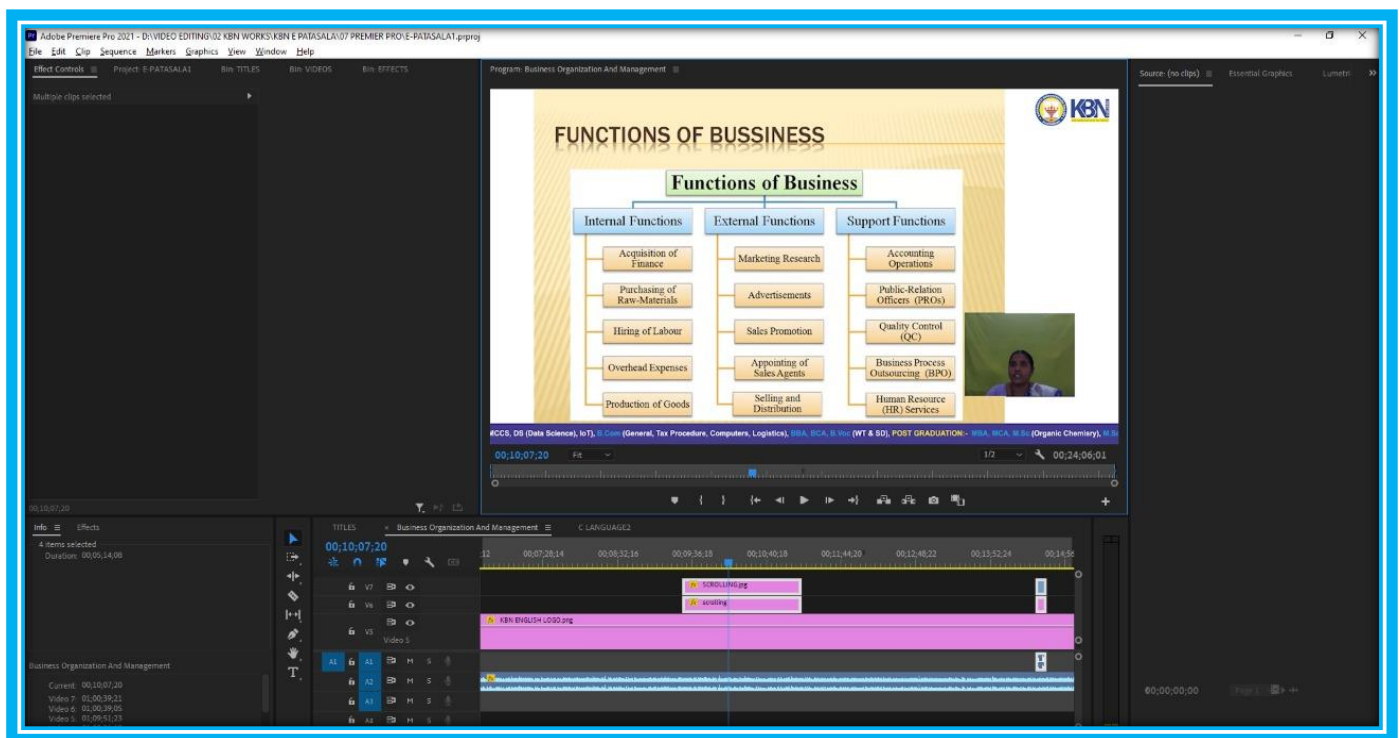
Adobe Premiere Pro 2021 - D:\VIDEO EDITING\02 KBN WORKS\KBN E PATASALA\07 PREMIER PRO\E-PATASALA1.prproj

File Edit Clip Sequence Markers Graphics View Window Help

Effect Controls ≡ Project: E-PATASALA1 Bin: TITLES Bin: VIDEOS Bin: EFFECTS

Multiple clips selected

Program: Business Organization And Management ≡

FUNCTIONS OF BUSSINESS

KBN

Functions of Business

| Internal Functions | External Functions | Support Functions |
|---|---|---|
| Acquisition of Finance | Marketing Research | Accounting Operations |
| Purchasing of Raw-Materials | Advertisements | Public-Relation Officers (PROs) |
| Hiring of Labour | Sales Promotion | Quality Control (QC) |
| Overhead Expenses | Appointing of Sales Agents | Business Process Outsourcing (BPO) |
| Production of Goods | Selling and Distribution | Human Resource (HR) Services |

MCCS, DS (Data Science), IoT), B.Com (General, Tax Procedure, Computers, Logistics), BBA, BCA, B.Voc (WT & SD), POST GRADUATION:- MBA, MCA, M.Sc (Organic Chemistry), M.Sc

00;10;07;20 Fit 1/2 00;24;06;01

Source: (no clips) ≡ Essential Graphics Lumetri

00;10;07;20

Info ≡ Effects

4 items selected
Duration: 00;05;14;08

TITLES × Business Organization And Management ≡ C LANGUAGE2

00;10;07;20

12 00;07;28;14 00;08;32;16 00;09;36;18 00;10;40;18 00;11;44;20 00;12;48;22 00;13;52;24 00;14;56

V7 V6 V5 Video 5 A1 A1 M S A2 M S A3 M S A4 M S

SCROLLING.jpg
scrolling
KBN ENGLISH LOGO.png

Business Organization And Management

Current: 00;10;07;20
Video 7: 01;00;39;21
Video 6: 01;00;39;05
Video 5: 01;09;51;23

00;00;00;00 Page 1